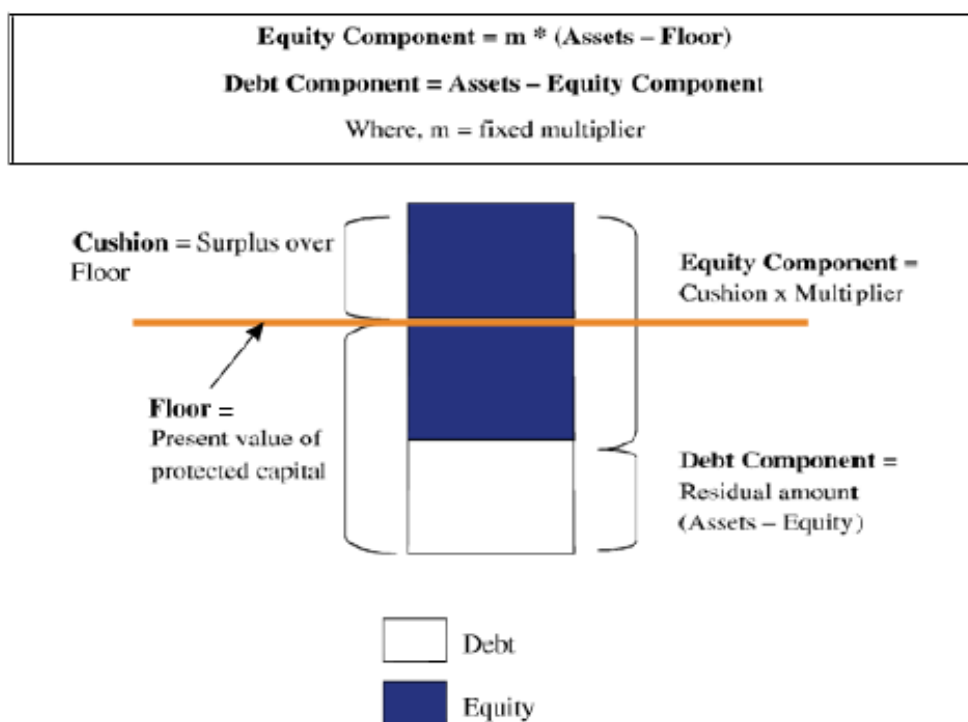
**Equity Component = m * (Assets – Floor)**

**Debt Component = Assets – Equity Component**

Where, m = fixed multiplier

**Cushion** = Surplus over Floor

**Equity Component =** Cushion x Multiplier

**Floor =** Present value of protected capital

**Debt Component =** Residual amount (Assets – Equity)

Debt

Equity